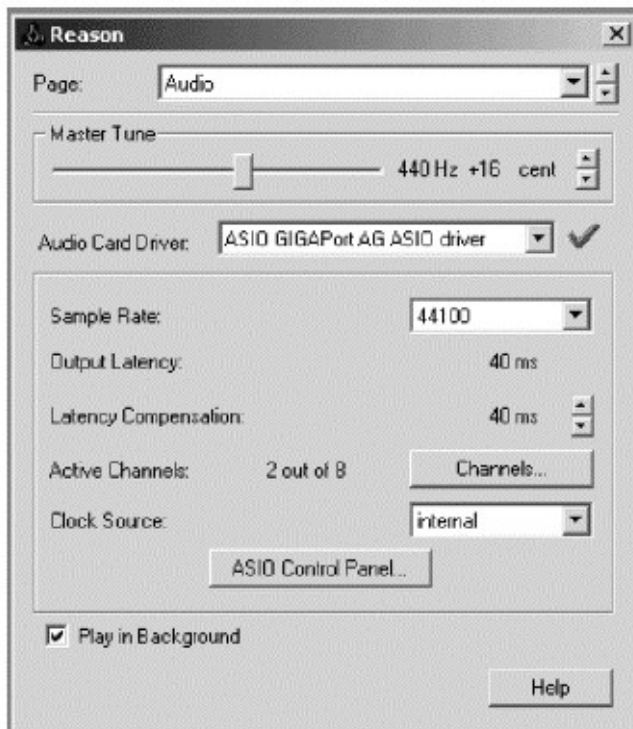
Reason

Page: Audio

Master Tune

440 Hz +16 cent

Audio Card Driver: ASIO GIGAPort AG ASIO driver

Sample Rate: 44100

Output Latency: 40 ms

Latency Compensation: 40 ms

Active Channels: 2 out of 8 Channels...

Clock Source: internal

ASIO Control Panel...

Play in Background

Help